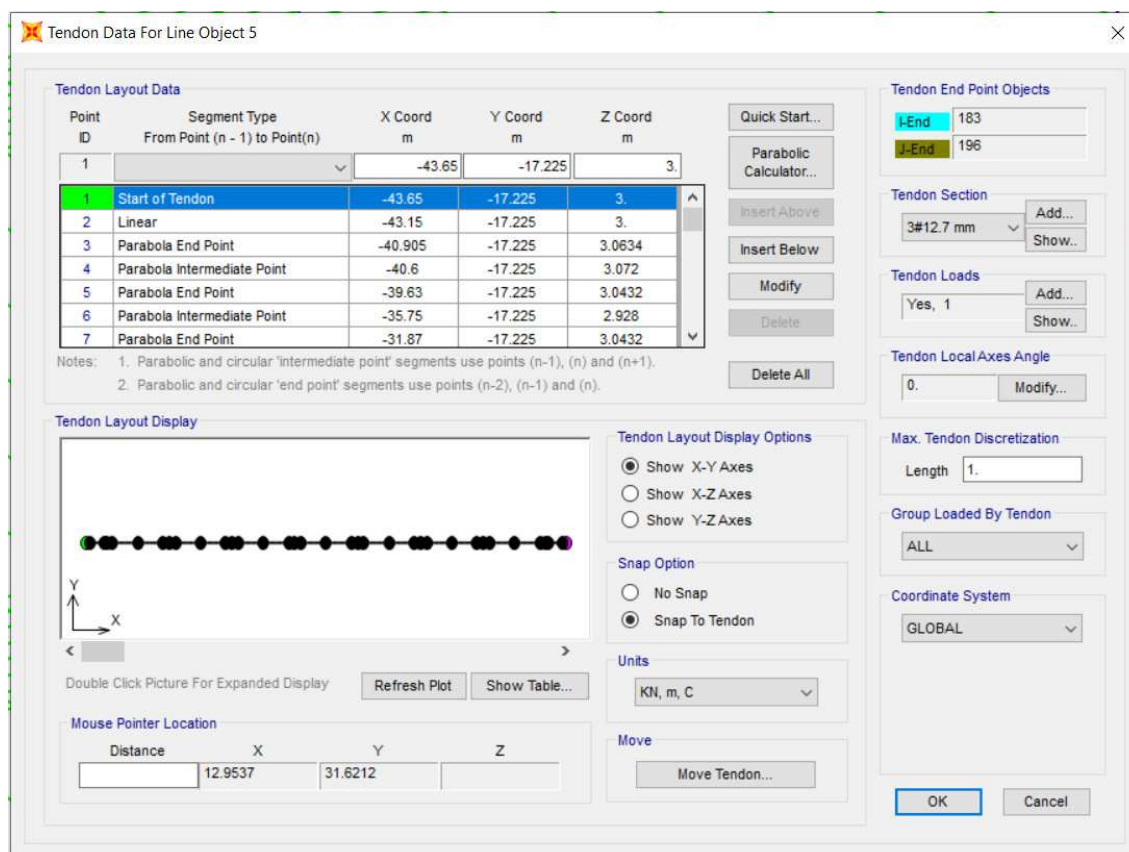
Tendon Data For Line Object 5

Tendon Layout Data

| Point ID | Segment Type From Point (n - 1) to Point(n) | X Coord m | Y Coord m | Z Coord m |
|---|---|---|---|---|
| 1 | | -43.65 | -17.225 | 3. |
| 1 | Start of Tendon | -43.65 | -17.225 | 3. |
| 2 | Linear | -43.15 | -17.225 | 3. |
| 3 | Parabola End Point | -40.905 | -17.225 | 3.0634 |
| 4 | Parabola Intermediate Point | -40.6 | -17.225 | 3.072 |
| 5 | Parabola End Point | -39.63 | -17.225 | 3.0432 |
| 6 | Parabola Intermediate Point | -35.75 | -17.225 | 2.928 |
| 7 | Parabola End Point | -31.87 | -17.225 | 3.0432 |

Quick Start...
Parabolic Calculator...
Insert Above
Insert Below
Modify
Delete
Delete All

Notes: 1. Parabolic and circular 'intermediate point' segments use points (n-1), (n) and (n+1).
2. Parabolic and circular 'end point' segments use points (n-2), (n-1) and (n).

Tendon End Point Objects
I-End 183
J-End 196

Tendon Section
3#12.7 mm
Add...
Show...

Tendon Loads
Yes, 1
Add...
Show...

Tendon Local Axes Angle
0.
Modify...

Tendon Layout Display
Y
X

Tendon Layout Display Options
Show X-Y Axes
Show X-Z Axes
Show Y-Z Axes

Snap Option
No Snap
Snap To Tendon

Units
KN, m, C

Move
Move Tendon...

Double Click Picture For Expanded Display
Refresh Plot
Show Table...

Mouse Pointer Location
Distance X Y Z
12.9537 31.6212

Max. Tendon Discretization
Length 1.

Group Loaded By Tendon
ALL

Coordinate System
GLOBAL

OK
Cancel